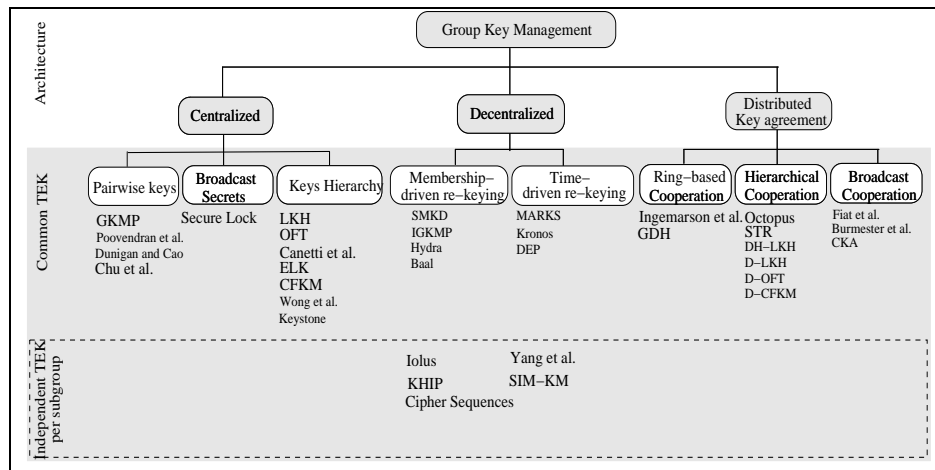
Architecture

Group Key Management

Centralized

Decentralized

Distributed Key agreement

Common TEK

Pairwise keys

Broadcast Secrets

Keys Hierarchy

Membership–driven re–keying

Time–driven re–keying

Ring–based Cooperation

Hierarchical Cooperation

Broadcast Cooperation

GKMP
Poovendran et al.
Dunigan and Cao
Chu et al.

Secure Lock

LKH
OFT
Canetti et al.
ELK
CFKM
Wong et al.
Keystone

SMKD
IGKMP
Hydra
Baal

MARKS
Kronos
DEP

Ingemarson et al.
GDH

Octopus
STR
DH–LKH
D–LKH
D–OFT
D–CFKM

Fiat et al.
Burmester et al.
CKA

Independent TEK per subgroup

Iolus
KHIP
Cipher Sequences

Yang et al.
SIM–KM